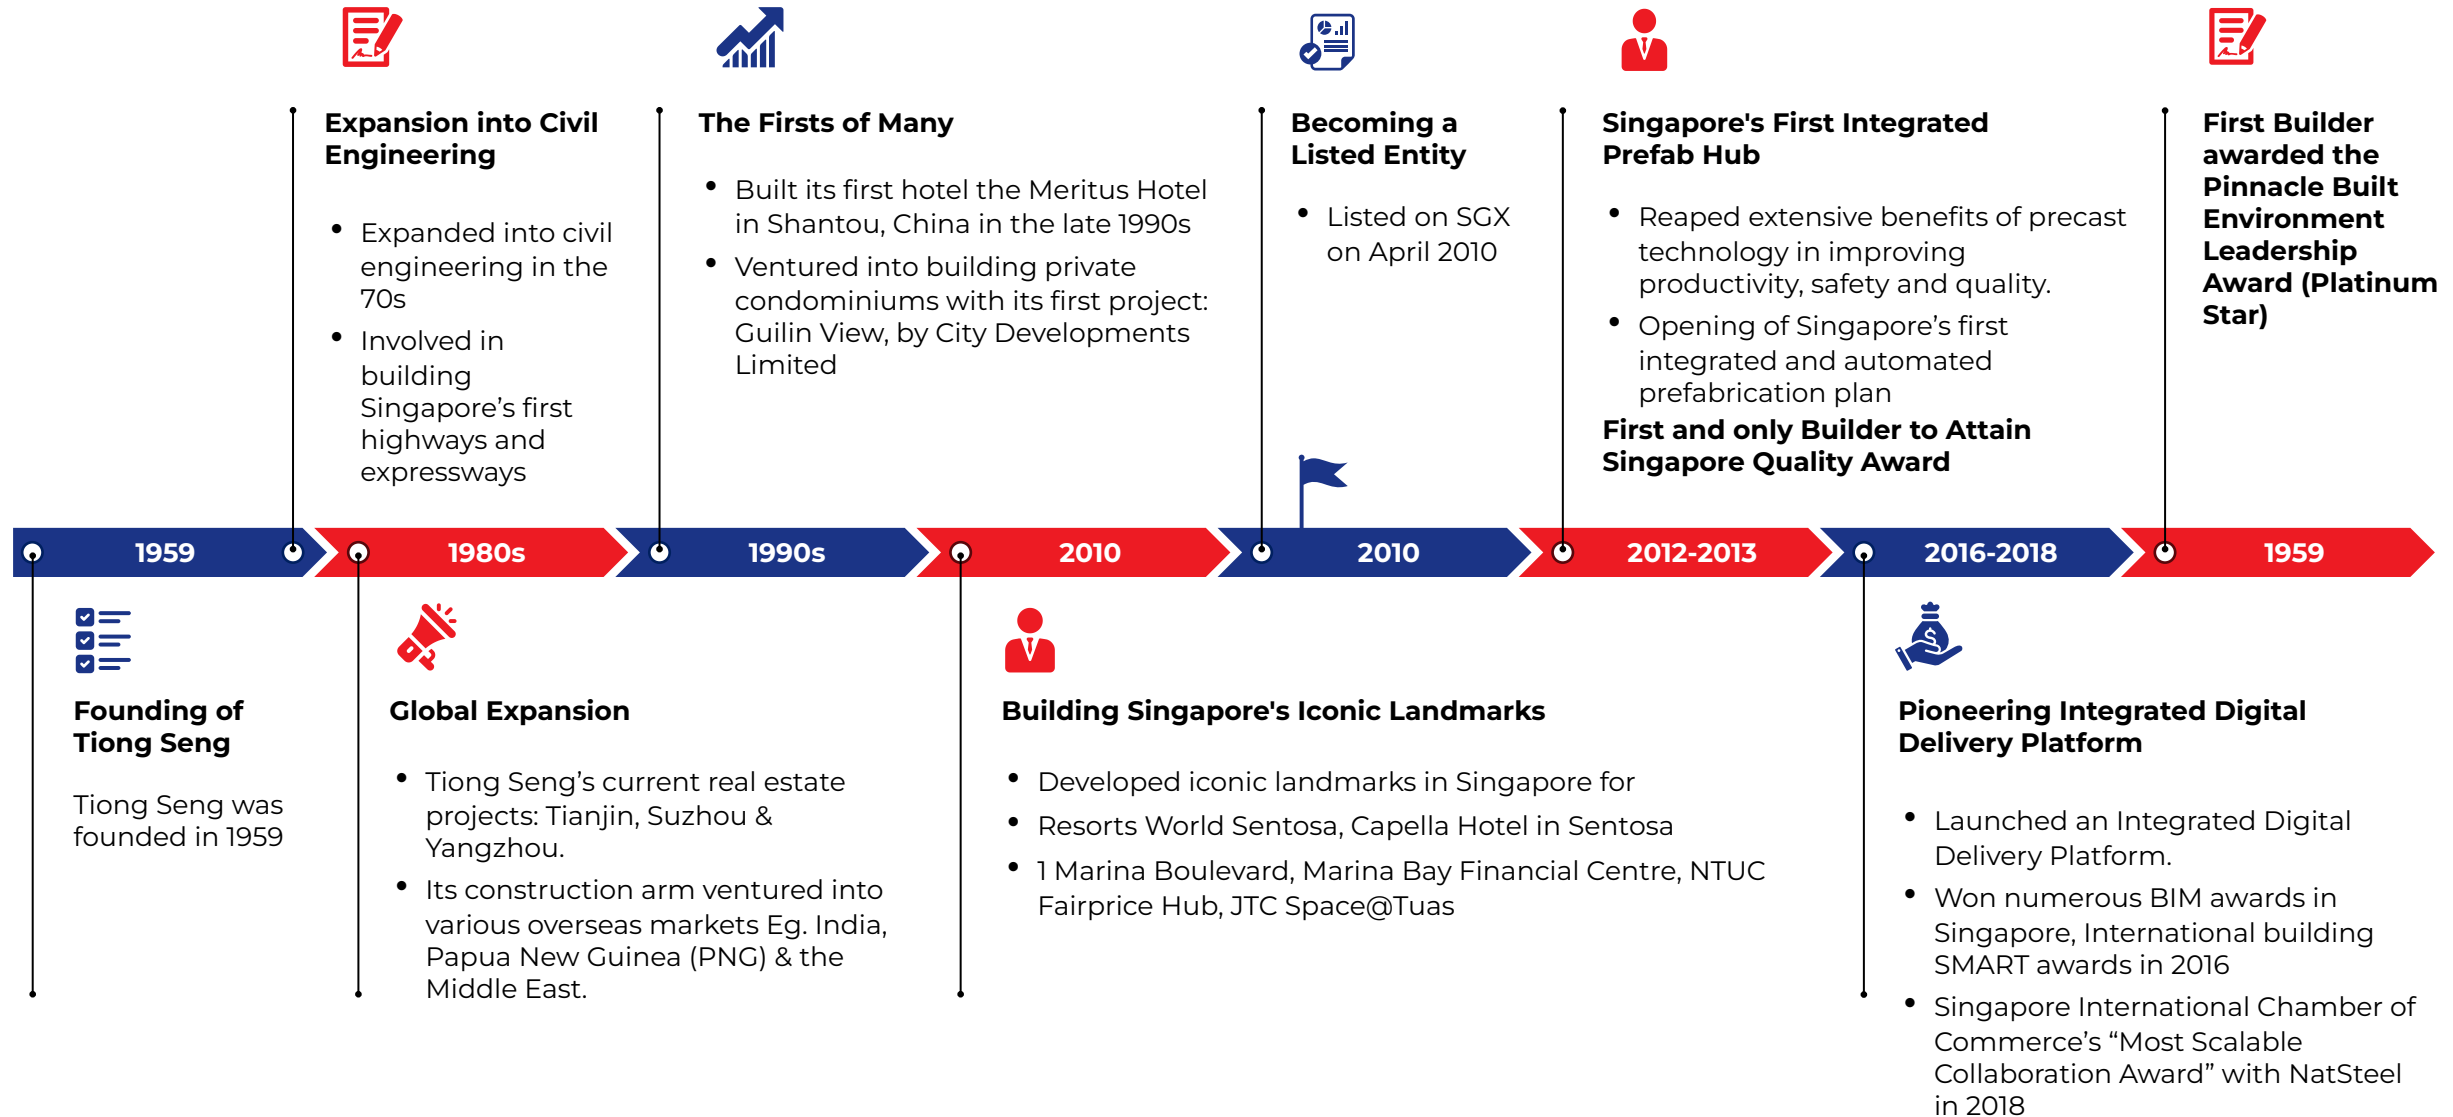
Expansion into Civil Engineering

- Expanded into civil engineering in the 70s
- Involved in building Singapore's first highways and expressways

The Firsts of Many

- Built its first hotel the Meritus Hotel in Shantou, China in the late 1990s
- Ventured into building private condominiums with its first project: Guilin View, by City Developments Limited

Becoming a Listed Entity

- Listed on SGX on April 2010

Singapore's First Integrated Prefab Hub

- Reaped extensive benefits of precast technology in improving productivity, safety and quality.
- Opening of Singapore's first integrated and automated prefabrication plan

First and only Builder to Attain Singapore Quality Award

First Builder awarded the Pinnacle Built Environment Leadership Award (Platinum Star)

1959 | 1980s | 1990s | 2010 | 2010 | 2012-2013 | 2016-2018 | 1959

Founding of Tiong Seng

Tiong Seng was founded in 1959

Global Expansion

- Tiong Seng's current real estate projects: Tianjin, Suzhou & Yangzhou.
- Its construction arm ventured into various overseas markets Eg. India, Papua New Guinea (PNG) & the Middle East.

Building Singapore's Iconic Landmarks

- Developed iconic landmarks in Singapore for
- Resorts World Sentosa, Capella Hotel in Sentosa
- 1 Marina Boulevard, Marina Bay Financial Centre, NTUC Fairprice Hub, JTC Space@Tuas

Pioneering Integrated Digital Delivery Platform

- Launched an Integrated Digital Delivery Platform.
- Won numerous BIM awards in Singapore, International building SMART awards in 2016
- Singapore International Chamber of Commerce's "Most Scalable Collaboration Award" with NatSteel in 2018